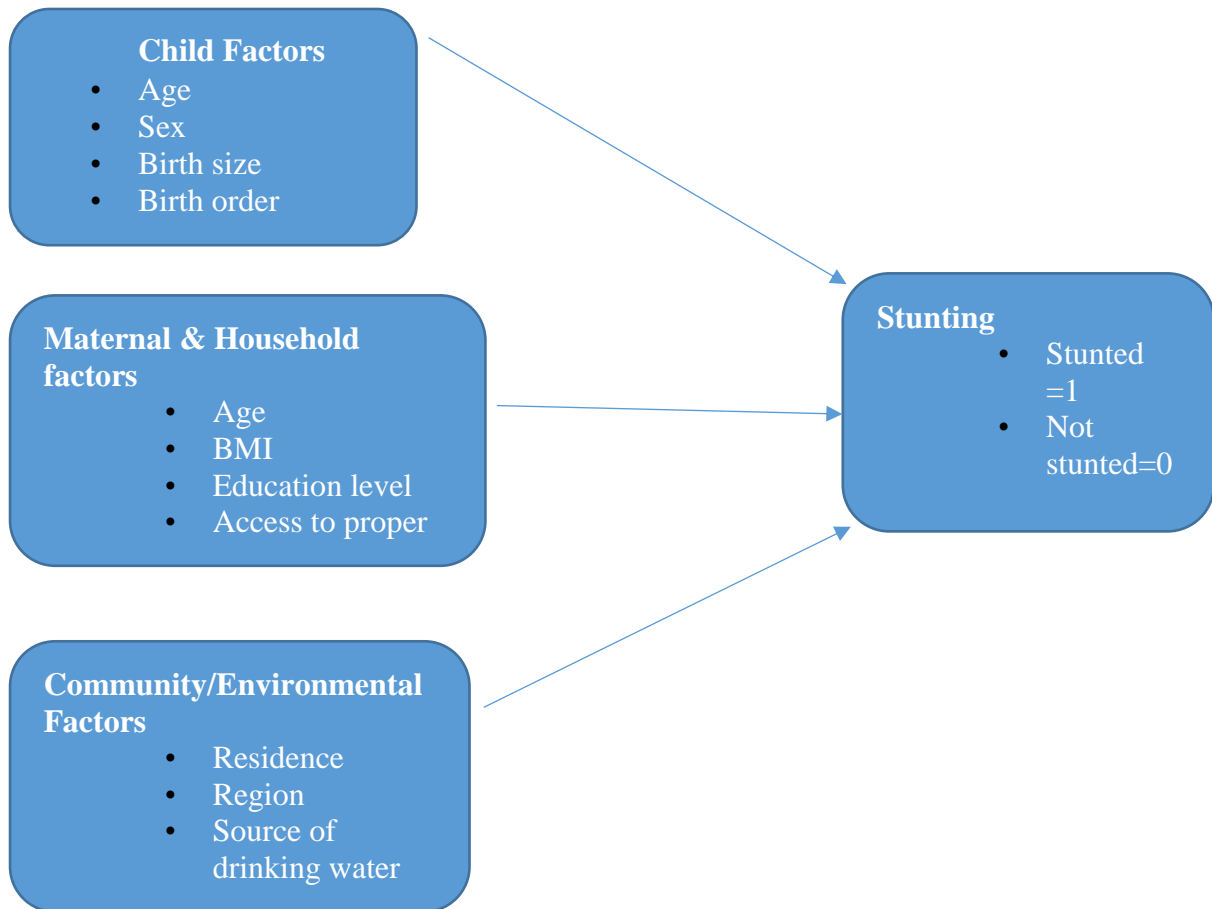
Child Factors
- Age
- Sex
- Birth size
- Birth order

Maternal & Household factors
- Age
- BMI
- Education level
- Access to proper

Community/Environmental Factors
- Residence
- Region
- Source of drinking water

Stunting
- Stunted =1
- Not stunted=0